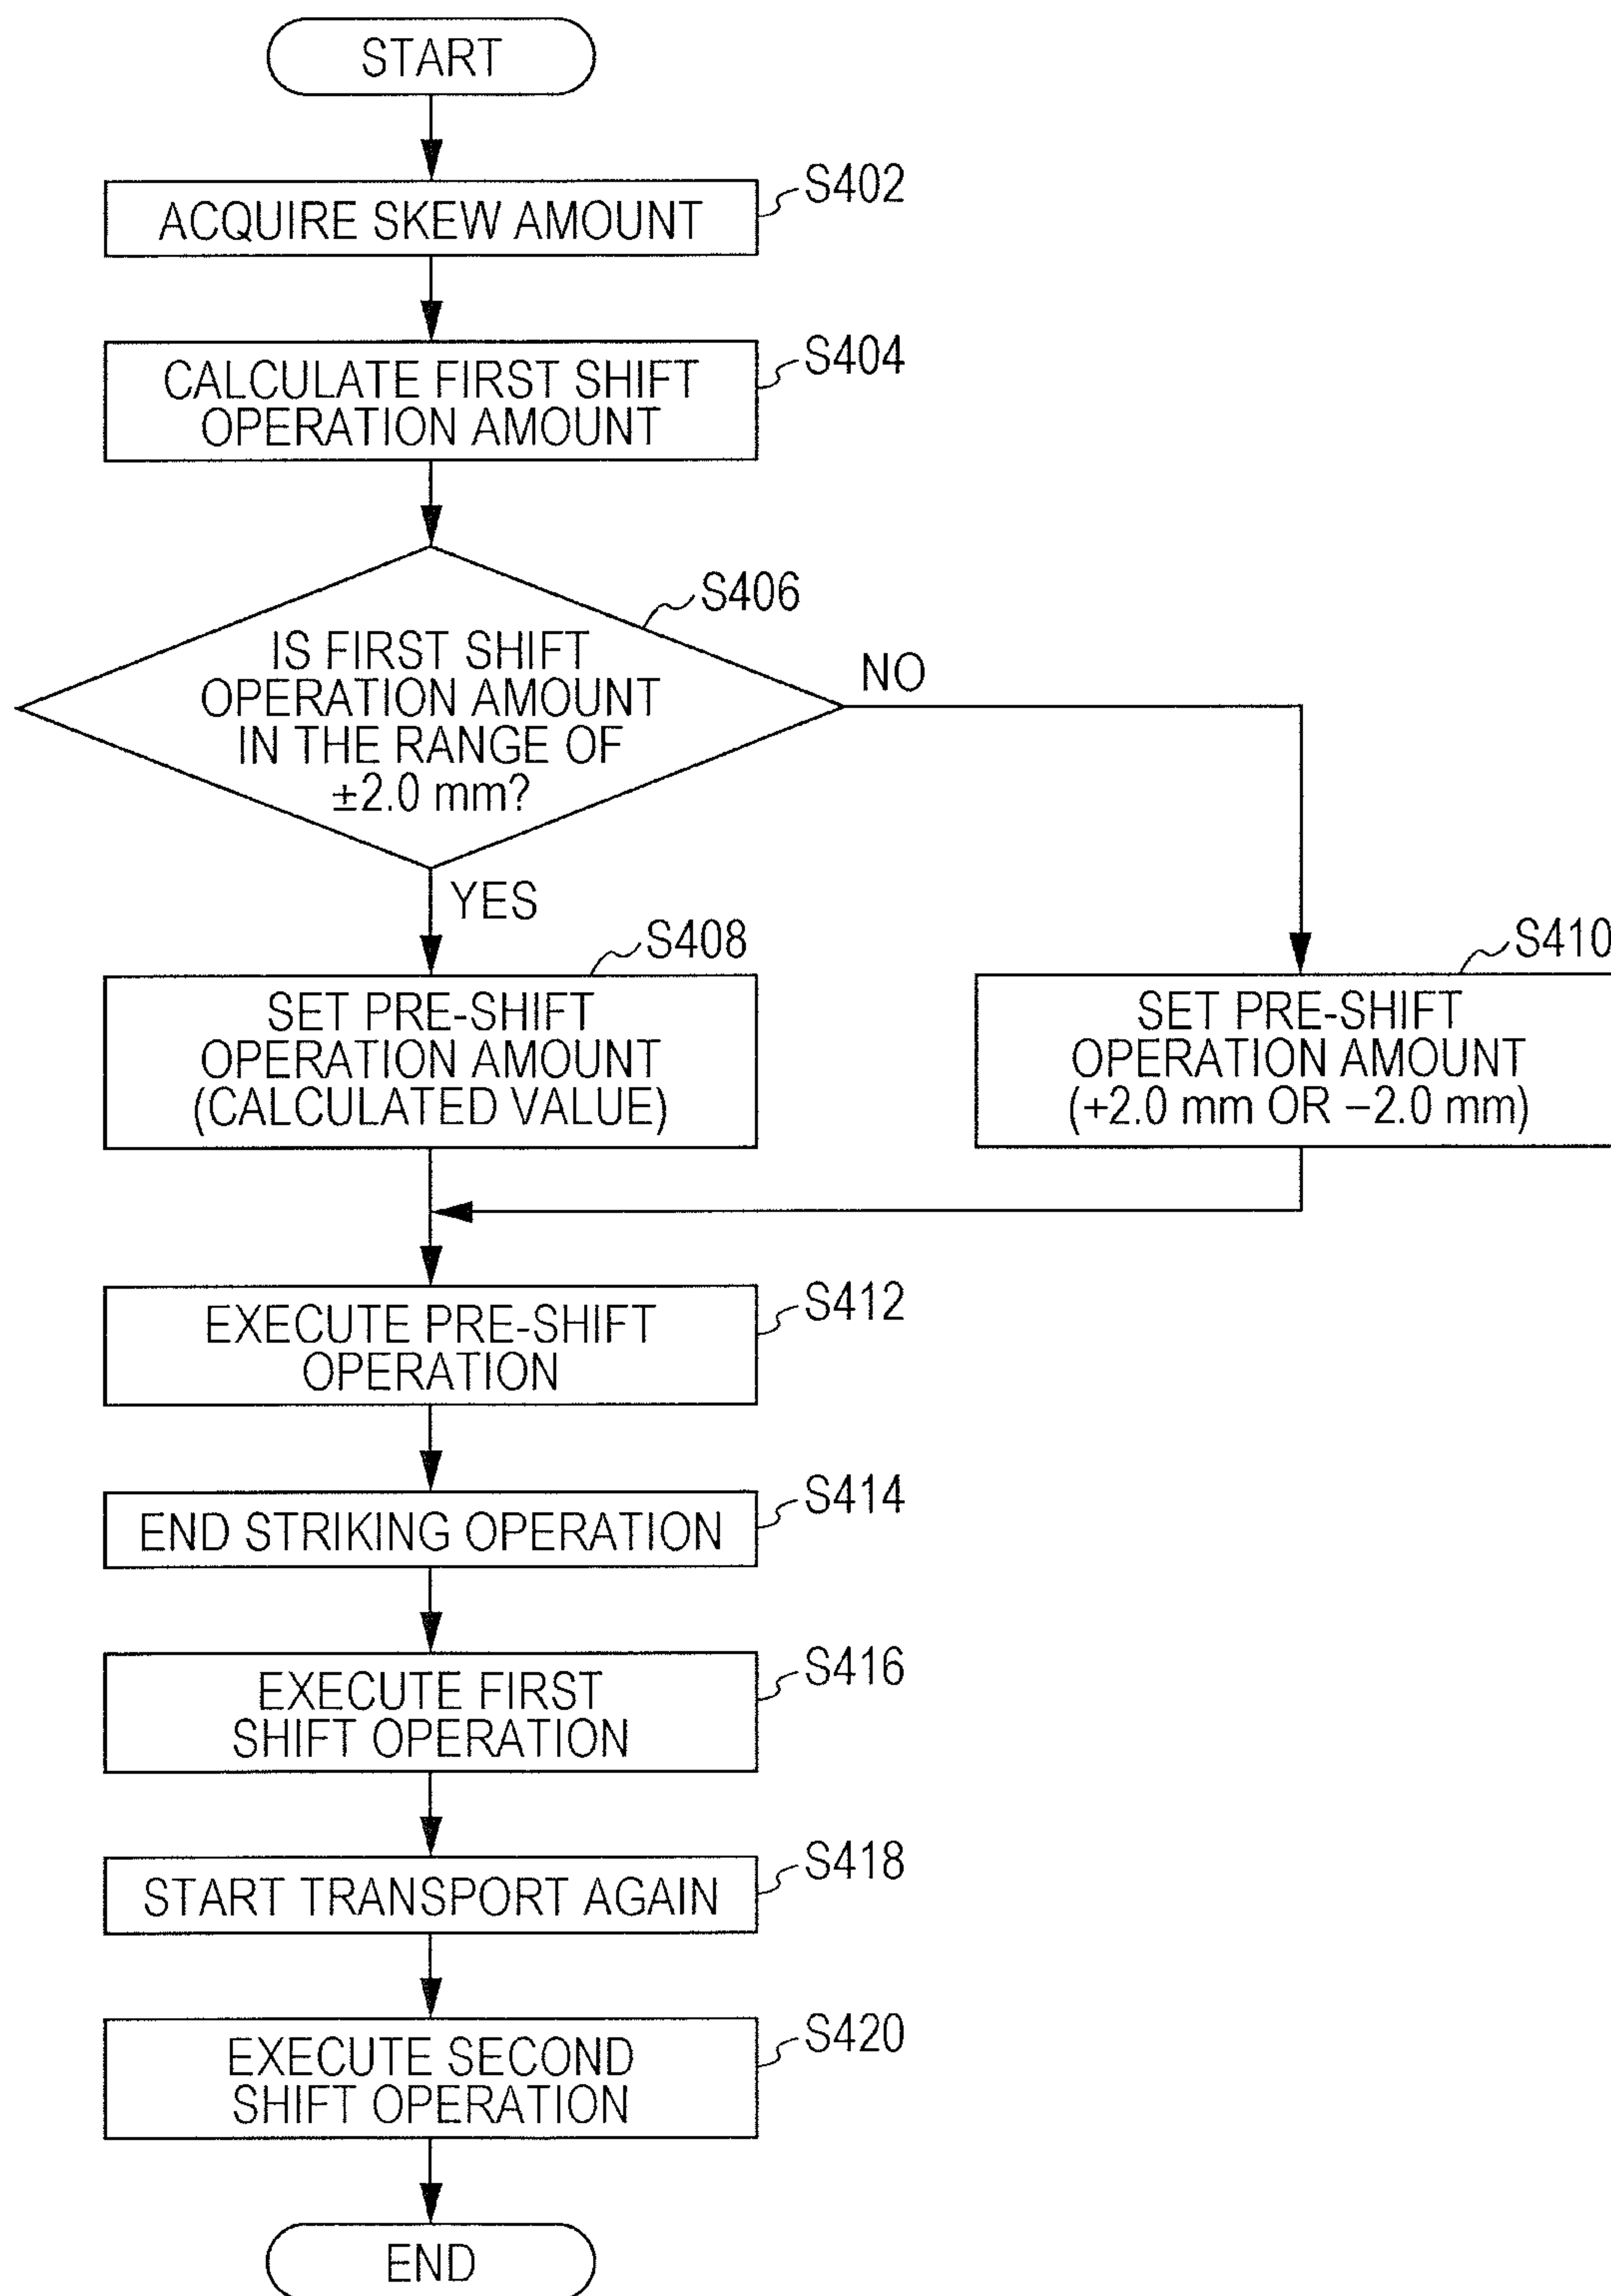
START

ACQUIRE SKEW AMOUNT S402

CALCULATE FIRST SHIFT OPERATION AMOUNT S404

IS FIRST SHIFT OPERATION AMOUNT IN THE RANGE OF ±2.0 mm? S406

NO

YES

SET PRE-SHIFT OPERATION AMOUNT (CALCULATED VALUE) S408

SET PRE-SHIFT OPERATION AMOUNT (+2.0 mm OR −2.0 mm) S410

EXECUTE PRE-SHIFT OPERATION S412

END STRIKING OPERATION S414

EXECUTE FIRST SHIFT OPERATION S416

START TRANSPORT AGAIN S418

EXECUTE SECOND SHIFT OPERATION S420

END